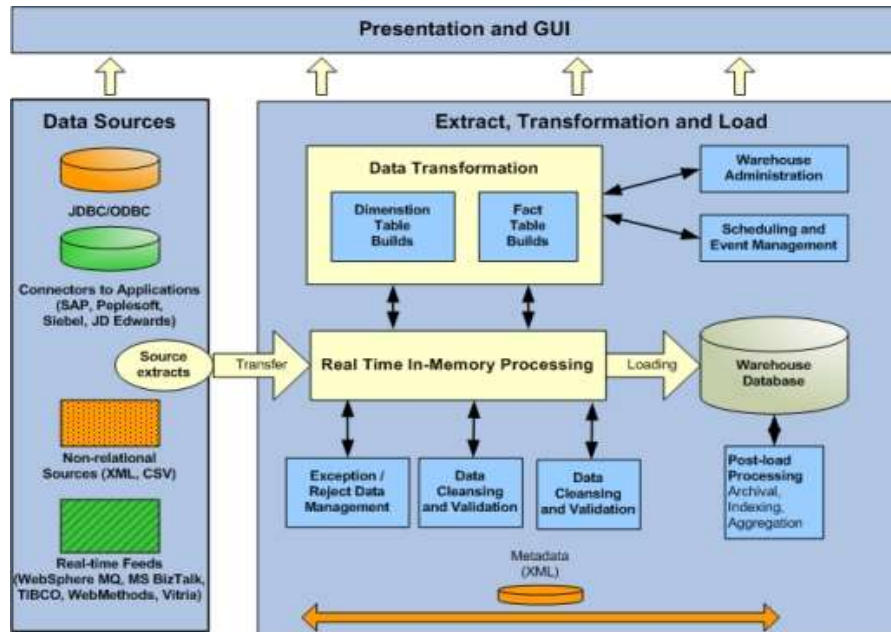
Presentation and GUI

Data Sources

JDBC/ODBC

Connectors to Applications (SAP, Peplesoft, Siebel, JD Edwards)

Source extracts

Non-relational Sources (XML, CSV)

Real-time Feeds (WebSphere MQ, MS BizTalk, TIBCO, WebMethods, Vitria)

Extract, Transformation and Load

Data Transformation

Dimention Table Builds

Fact Table Builds

Warehouse Administration

Scheduling and Event Management

Transfer

Real Time In-Memory Processing

Loading

Warehouse Database

Exception / Reject Data Management

Data Cleansing and Validation

Data Cleansing and Validation

Post-load Processing Archival, Indexing, Aggregation

Metadata (XML)